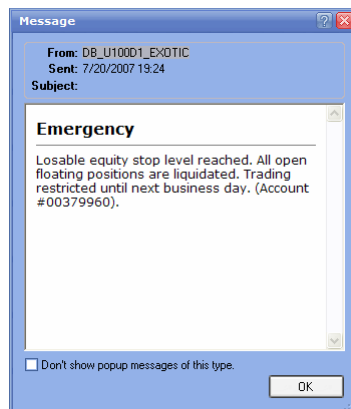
Message

From: DB_U100D1_EXOTIC
Sent: 7/20/2007 19:24
Subject:

Emergency

Losable equity stop level reached. All open floating positions are liquidated. Trading restricted until next business day. (Account #00379960).

Don't show popup messages of this type.

OK